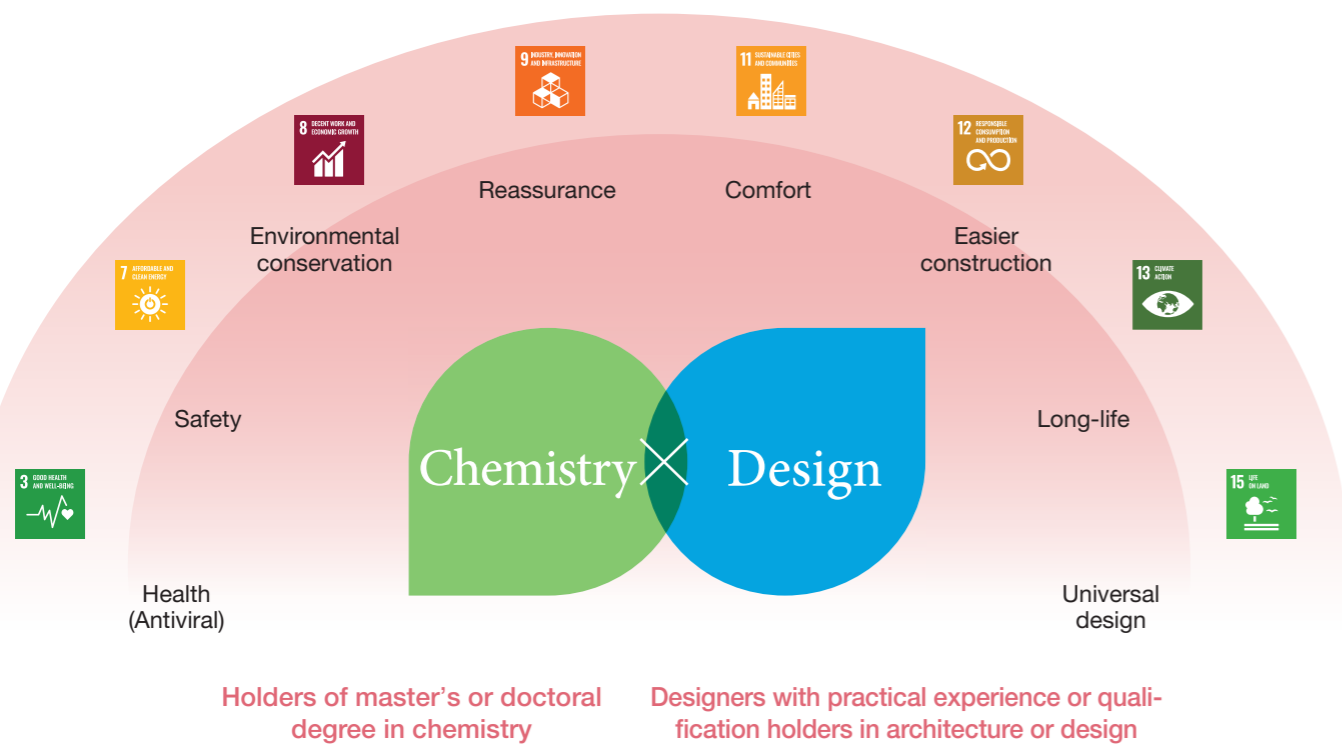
9 INDUSTRY, INNOVATION AND INFRASTRUCTURE

11 SUSTAINABLE CITIES AND COMMUNITIES

8 DECENT WORK AND ECONOMIC GROWTH

12 RESPONSIBLE CONSUMPTION AND PRODUCTION

Reassurance

Comfort

Environmental conservation

Easier construction

7 AFFORDABLE AND CLEAN ENERGY

13 CLIMATE ACTION

Safety

Long-life

Chemistry × Design

3 GOOD HEALTH AND WELL-BEING

15 LIFE ON LAND

Health (Antiviral)

Universal design

Holders of master's or doctoral degree in chemistry

Designers with practical experience or qualification holders in architecture or design